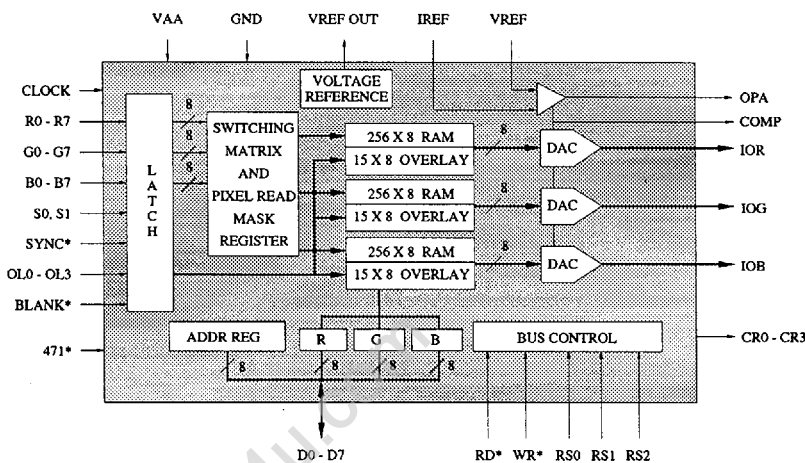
VAA
GND
VREF OUT
IREF
VREF

CLOCK
R0 - R7
G0 - G7
B0 - B7
S0, S1
SYNC*
OL0 - OL3
BLANK*
471*

VOLTAGE REFERENCE

L A T C H

8
8
8
8

SWITCHING MATRIX AND PIXEL READ MASK REGISTER

256 X 8 RAM
15 X 8 OVERLAY
256 X 8 RAM
15 X 8 OVERLAY
256 X 8 RAM
15 X 8 OVERLAY

8
8
8

DAC
DAC
DAC

OPA
COMP
IOR
IOG
IOB

ADDR REG
R
G
B
BUS CONTROL

8
8
8
8

CR0 - CR3

D0 - D7
RD*
WR*
RS0
RS1
RS2